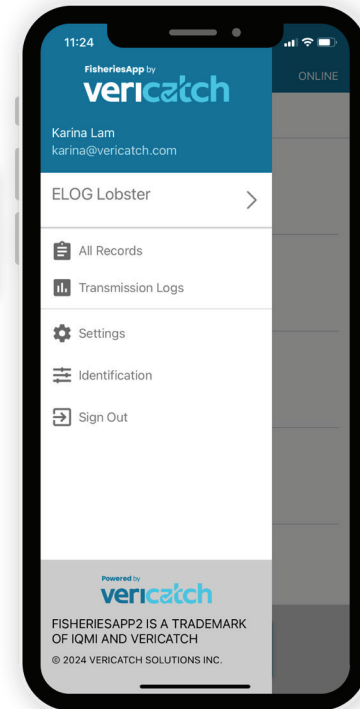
11:24

ONLINE

FisheriesApp by
vericatch

Karina Lam
karina@vericatch.com

ELOG Lobster

All Records

Transmission Logs

Settings

Identification

Sign Out

Powered by
vericatch

FISHERIESAPP2 IS A TRADEMARK OF IQMI AND VERICATCH

© 2024 VERICATCH SOLUTIONS INC.